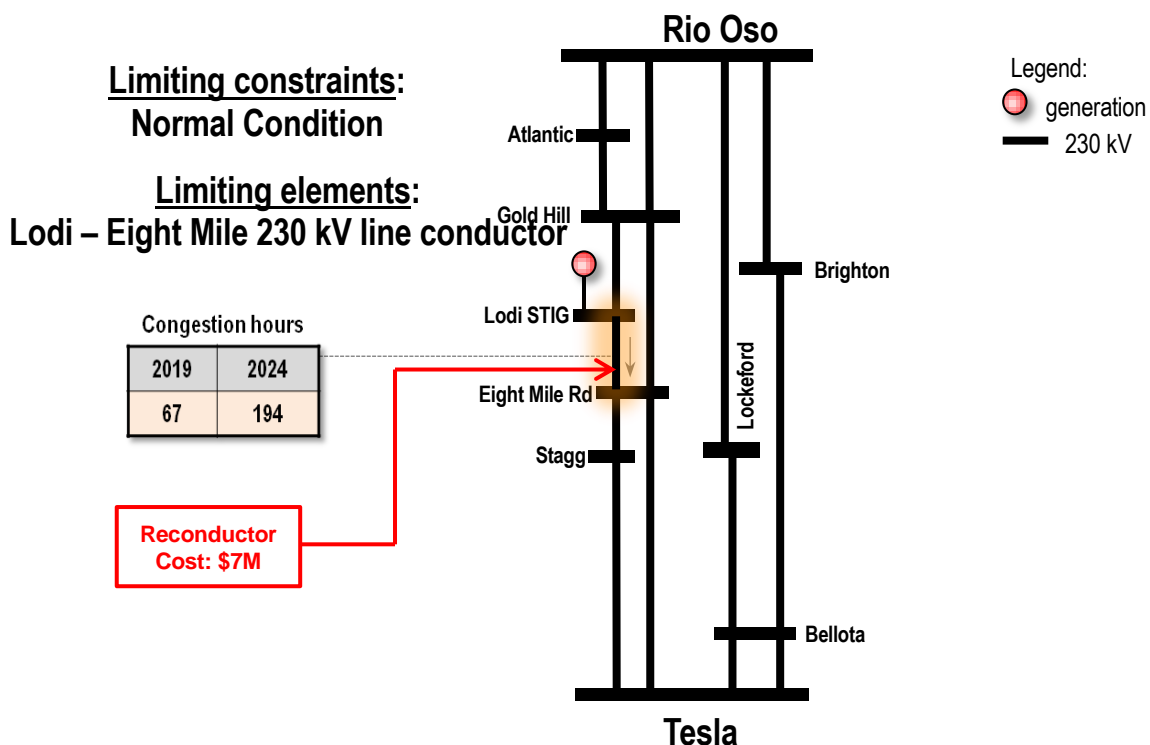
Limiting constraints:
Normal Condition

Limiting elements:
Lodi – Eight Mile 230 kV line conductor

Rio Oso

Legend:
generation
230 kV

Atlantic
Gold Hill
Brighton
Lodi STIG
Eight Mile Rd
Lockeford
Stagg
Bellota
Tesla

Congestion hours

| 2019 | 2024 |
|---|---|
| 67 | 194 |

Reconductor Cost: $7M